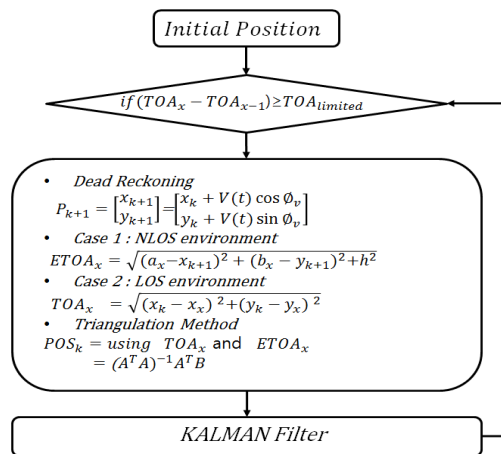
Initial Position

$if\,(TOA_x - TOA_{x-1}) \geq TOA_{limited}$

• Dead Reckoning
$P_{k+1} = \begin{bmatrix} x_{k+1} \\ y_{k+1} \end{bmatrix} = \begin{bmatrix} x_k + V(t)\cos\emptyset_v \\ y_k + V(t)\sin\emptyset_v \end{bmatrix}$
• Case 1 : NLOS environment
$ETOA_x = \sqrt{(a_x - x_{k+1})^2 + (b_x - y_{k+1})^2 + h^2}$
• Case 2 : LOS environment
$TOA_x = \sqrt{(x_k - x_x)^2 + (y_k - y_x)^2}$
• Triangulation Method
$POS_k = using\ TOA_x$ and $ETOA_x$
$= (A^T A)^{-1} A^T B$

KALMAN Filter